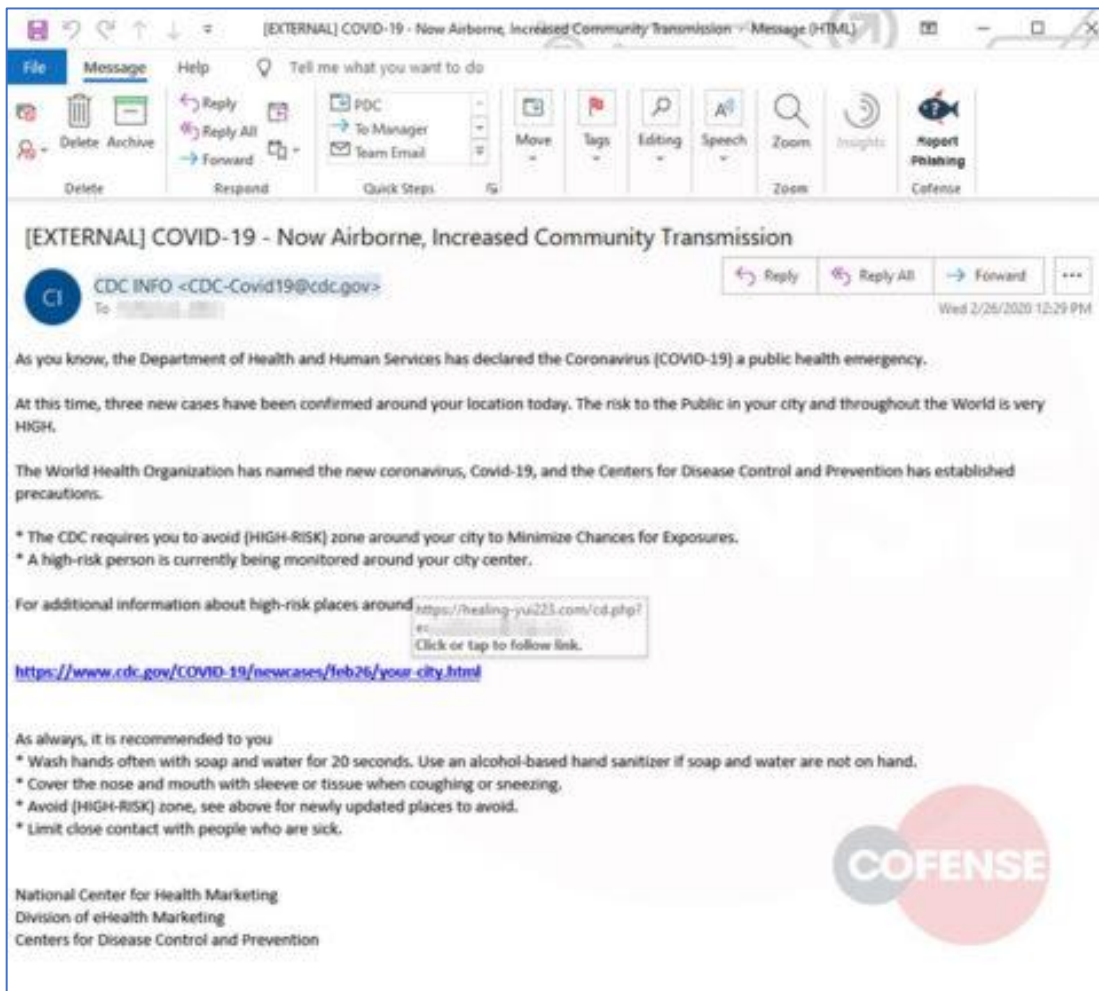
[EXTERNAL] COVID-19 - Now Airborne, Increased Community Transmission - Message (HTML)

File Message Help Tell me what you want to do

Delete Archive
Delete

Reply
Reply All
Forward
Respond

PDC
To Manager
Team Email
Quick Steps

Move
Tags
Editing
Speech
Zoom
Zoom
Insights
Report Phishing
Cofense

[EXTERNAL] COVID-19 - Now Airborne, Increased Community Transmission

CI
CDC INFO <CDC-Covid19@cdc.gov>
To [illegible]

Reply Reply All Forward ...
Wed 2/26/2020 12:29 PM

As you know, the Department of Health and Human Services has declared the Coronavirus (COVID-19) a public health emergency.

At this time, three new cases have been confirmed around your location today. The risk to the Public in your city and throughout the World is very HIGH.

The World Health Organization has named the new coronavirus, Covid-19, and the Centers for Disease Control and Prevention has established precautions.

* The CDC requires you to avoid (HIGH-RISK) zone around your city to Minimize Chances for Exposures.
* A high-risk person is currently being monitored around your city center.

For additional information about high-risk places around

https://healing-yui223.com/cd.php?e=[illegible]
Click or tap to follow link.

https://www.cdc.gov/COVID-19/newcases/feb26/your-city.html

As always, it is recommended to you
* Wash hands often with soap and water for 20 seconds. Use an alcohol-based hand sanitizer if soap and water are not on hand.
* Cover the nose and mouth with sleeve or tissue when coughing or sneezing.
* Avoid (HIGH-RISK) zone, see above for newly updated places to avoid.
* Limit close contact with people who are sick.

COFENSE

National Center for Health Marketing
Division of eHealth Marketing
Centers for Disease Control and Prevention